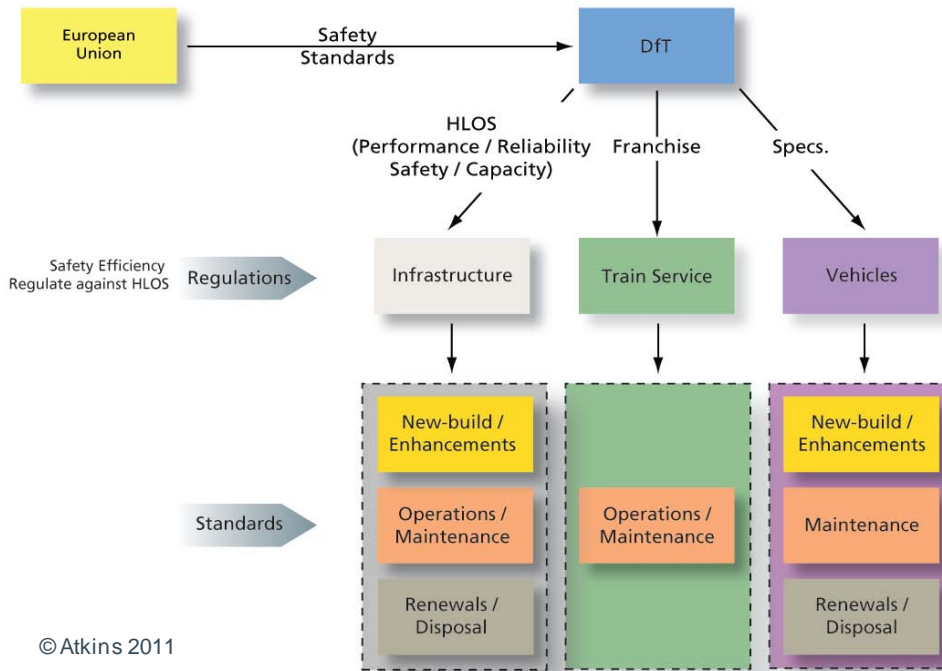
European Union

Safety Standards

DfT

HLOS (Performance / Reliability Safety / Capacity)

Franchise

Specs.

Safety Efficiency Regulate against HLOS

Regulations

Infrastructure

Train Service

Vehicles

New-build / Enhancements

Operations / Maintenance

Renewals / Disposal

Operations / Maintenance

New-build / Enhancements

Maintenance

Renewals / Disposal

Standards

© Atkins 2011